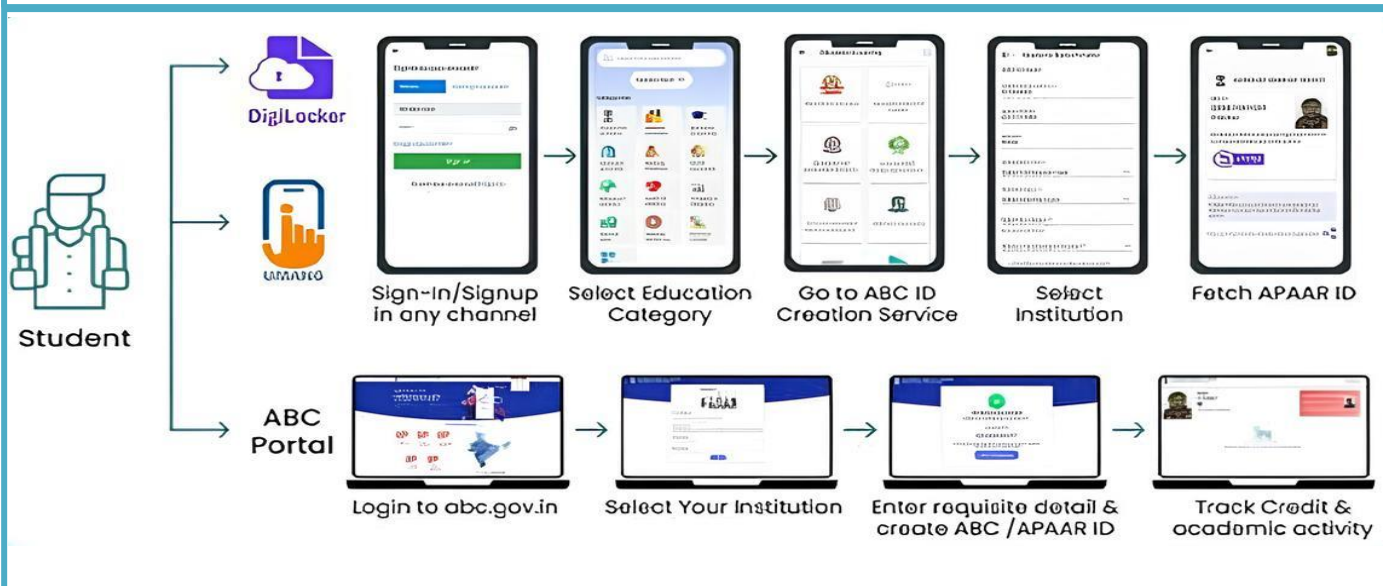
DigiLocker

UMANG

Student

Sign-In/Signup in any channel

Select Education Category

Go to ABC ID Creation Service

Select Institution

Fetch APAAR ID

ABC Portal

Login to abc.gov.in

Select Your Institution

Enter requisite detail & create ABC /APAAR ID

Track Credit & academic activity